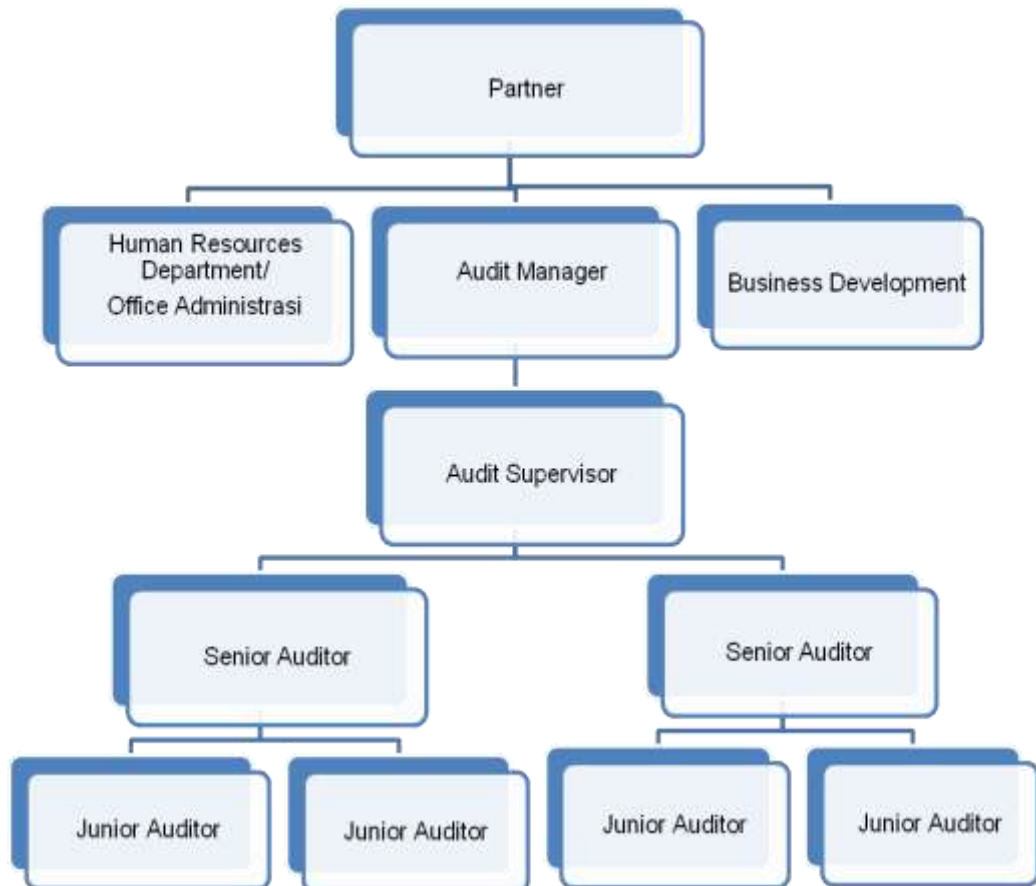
Partner

Human Resources Department/ Office Administrasi

Audit Manager

Business Development

Audit Supervisor

Senior Auditor

Senior Auditor

Junior Auditor

Junior Auditor

Junior Auditor

Junior Auditor